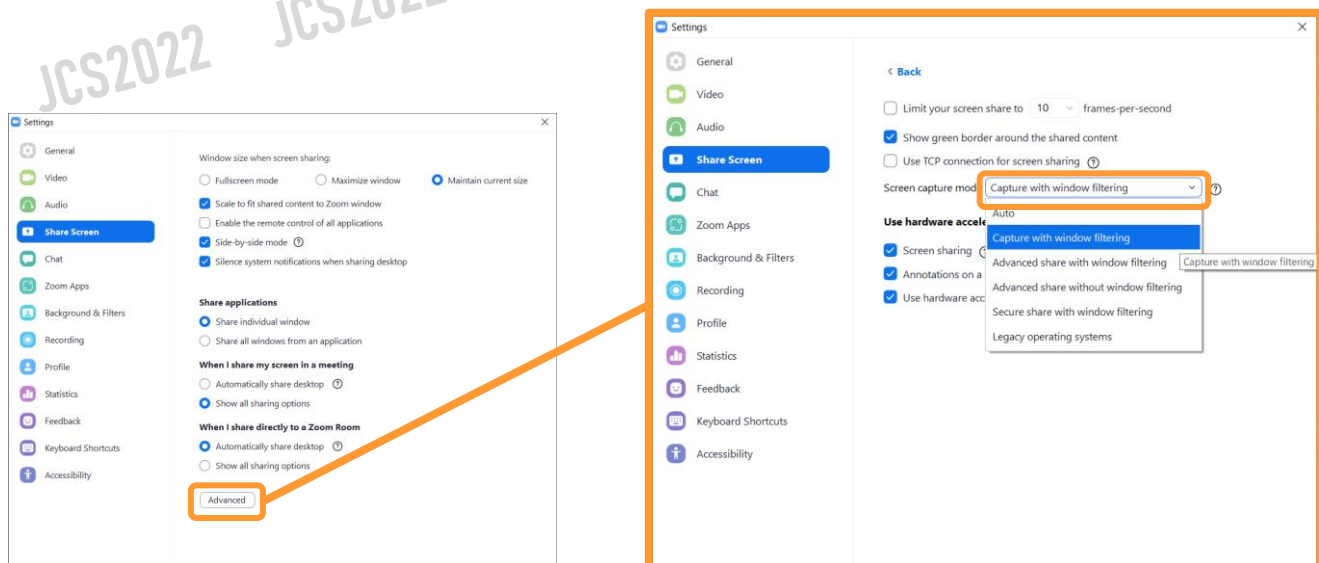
JCS2022 JCS2022

Settings

General
Video
Audio
Share Screen
Chat
Zoom Apps
Background & Filters
Recording
Profile
Statistics
Feedback
Keyboard Shortcuts
Accessibility

Window size when screen sharing:
Fullscreen mode
Maximize window
Maintain current size
Scale to fit shared content to Zoom window
Enable the remote control of all applications
Side-by-side mode
Silence system notifications when sharing desktop

Share applications
Share individual window
Share all windows from an application

When I share my screen in a meeting
Automatically share desktop
Show all sharing options

When I share directly to a Zoom Room
Automatically share desktop
Show all sharing options

Advanced

Settings

General
Video
Audio
Share Screen
Chat
Zoom Apps
Background & Filters
Recording
Profile
Statistics
Feedback
Keyboard Shortcuts
Accessibility

< Back
Limit your screen share to 10 frames-per-second
Show green border around the shared content
Use TCP connection for screen sharing
Screen capture mod Capture with window filtering
Use hardware accele
Screen sharing
Annotations on a
Use hardware acc

Auto
Capture with window filtering
Advanced share with window filtering
Advanced share without window filtering
Secure share with window filtering
Legacy operating systems

Capture with window filtering